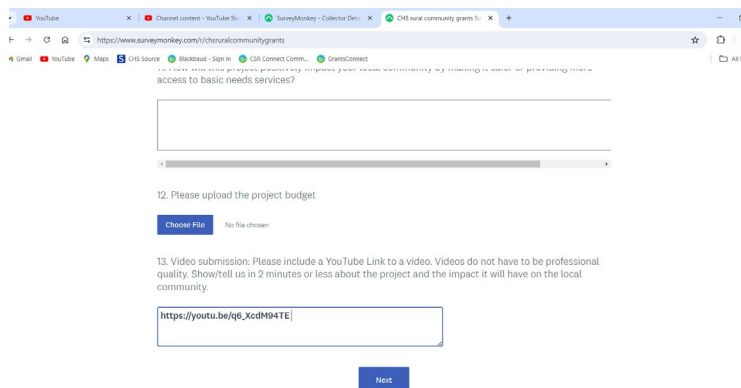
YouTube
Channel content - YouTube St
SurveyMonkey - Collector Det
CHS rural community grants S
https://www.surveymonkey.com/r/chsruralcommunitygrants
Gmail YouTube Maps CHS Source Blackbaud - Sign in CSR Connect Comm... GrantsConnect
All

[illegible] project positively impact your local community by making it safer or providing more access to basic needs services?

12. Please upload the project budget

Choose File No file chosen

13. Video submission: Please include a YouTube Link to a video. Videos do not have to be professional quality. Show/tell us in 2 minutes or less about the project and the impact it will have on the local community.

https://youtu.be/q6_XcdM94TE

Next